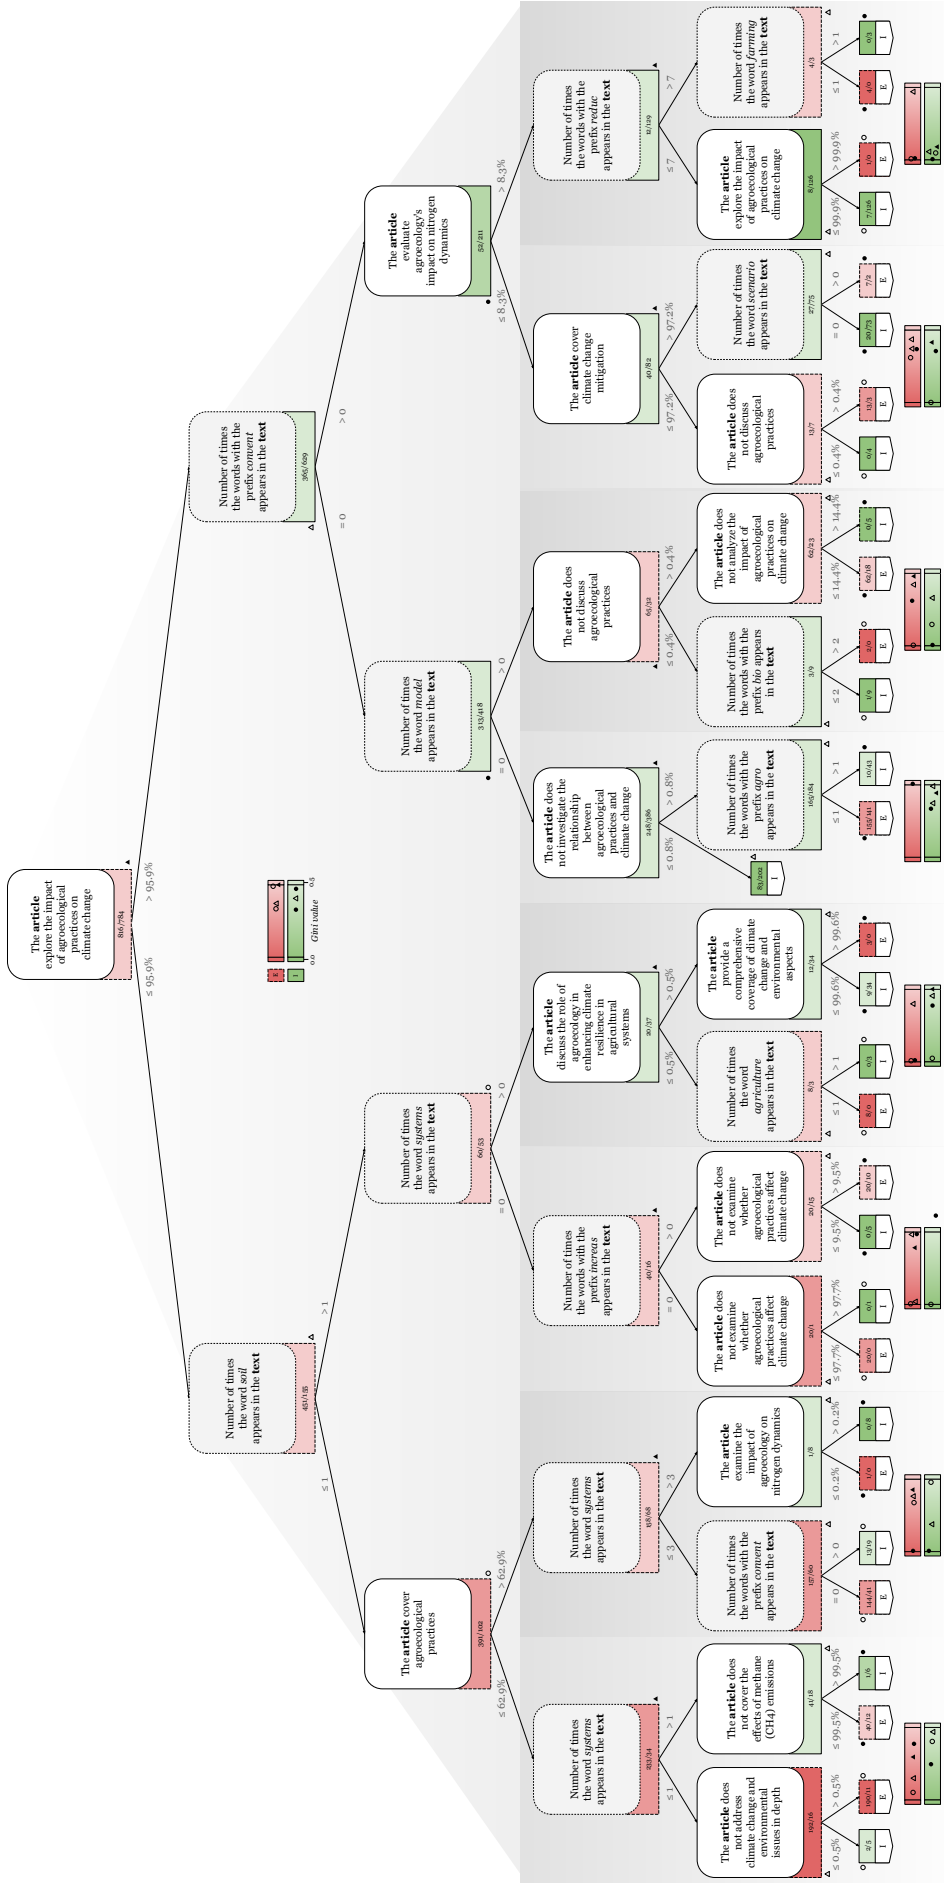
The **article** explore the impact of agroecological practices on climate change
816/784
≤ 95.9%
> 95.9%

Number of times the word *soil* appears in the **text**
451/135
≤ 1
> 1

Number of times the words with the prefix *convent* appears in the **text**
365/649
= 0
> 0

The **article** cover agroecological practices
391/102
≤ 62.9%
> 62.9%

Number of times the word *systems* appears in the **text**
60/33
= 0
> 0

Number of times the word *model* appears in the **text**
313/418
= 0
> 0

The **article** evaluate agroecology's impact on nitrogen dynamics
52/231
≤ 8.3%
> 8.3%

Number of times the word *systems* appears in the **text**
233/34
≤ 1
> 1

Number of times the word *systems* appears in the **text**
158/68
≤ 3
> 3

Number of times the words with the prefix *increas* appears in the **text**
40/16
= 0
> 0

The **article** discuss the role of agroecology in enhancing climate resilience in agricultural systems
20/37
≤ 0.5%
> 0.5%

The **article** does not investigate the relationship between agroecological practices and climate change
248/386
≤ 0.8%
> 0.8%

The **article** does not discuss agroecological practices
65/32
≤ 0.4%
> 0.4%

The **article** cover climate change mitigation
40/82
≤ 97.2%
> 97.2%

Number of times the words with the prefix *reduc* appears in the **text**
12/149
≤ 7
> 7

E
I
Gini value
0.0
0.5

The **article** does not address climate change and environmental issues in depth
192/16
≤ 0.5%
> 0.5%
2/5
I
190/11
E

The **article** does not cover the effects of methane (CH4) emissions
41/18
≤ 99.5%
> 99.5%
40/12
E
1/6
I

Number of times the words with the prefix *convent* appears in the **text**
157/60
= 0
> 0
144/41
E
13/19
I

The **article** examine the impact of agroecology on nitrogen dynamics
1/8
≤ 0.2%
> 0.2%
1/0
E
0/8
I

The **article** does not examine whether agroecological practices affect climate change
20/1
≤ 97.7%
> 97.7%
20/0
E
0/1
I

The **article** does not examine whether agroecological practices affect climate change
20/15
≤ 9.5%
> 9.5%
0/5
I
20/10
E

Number of times the word *agriculture* appears in the **text**
8/3
≤ 1
> 1
8/0
E
0/3
I

The **article** provide a comprehensive coverage of climate change and environmental aspects
12/34
≤ 99.6%
> 99.6%
9/34
I
3/0
E

83/202
I

Number of times the words with the prefix *agro* appears in the **text**
165/184
≤ 1
> 1
155/141
E
10/43
I

Number of times the words with the prefix *bio* appears in the **text**
3/9
≤ 2
> 2
1/9
I
2/0
E

The **article** does not analyze the impact of agroecological practices on climate change
62/23
≤ 14.4%
> 14.4%
62/18
E
0/5
I

The **article** does not discuss agroecological practices
13/7
≤ 0.4%
> 0.4%
0/4
I
13/3
E

Number of times the word *scenario* appears in the **text**
27/75
= 0
> 0
20/73
I
7/2
E

The **article** explore the impact of agroecological practices on climate change
8/126
≤ 99.9%
> 99.9%
7/126
I
1/0
E

Number of times the word *farming* appears in the **text**
4/3
≤ 1
> 1
4/0
E
0/3
I